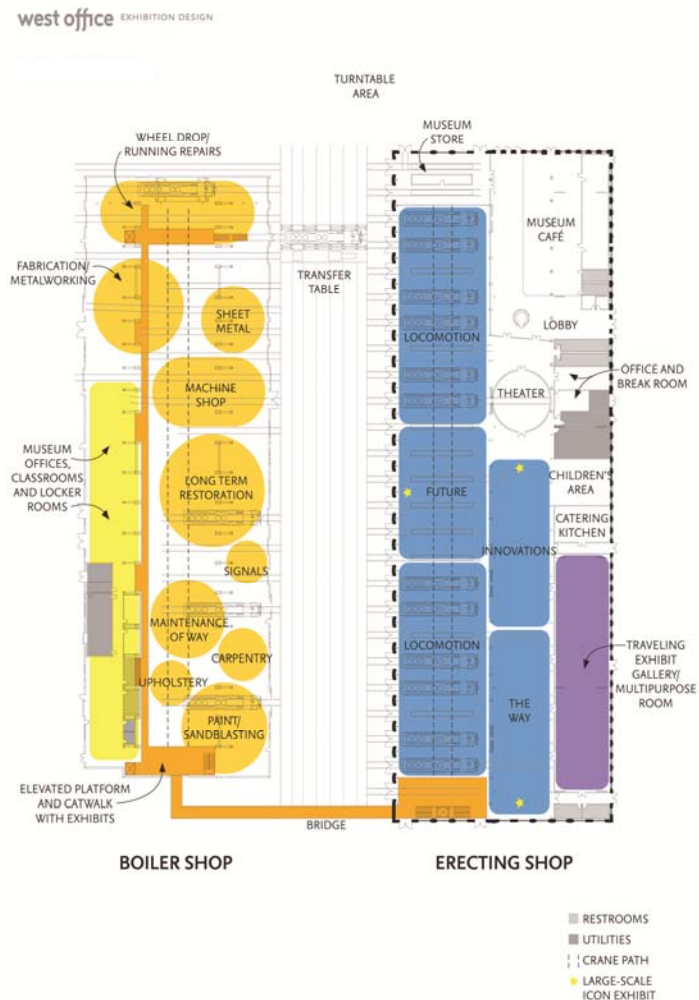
west office EXHIBITION DESIGN

TURNTABLE AREA

WHEEL DROP/ RUNNING REPAIRS

MUSEUM STORE

MUSEUM CAFÉ

FABRICATION/ METALWORKING

TRANSFER TABLE

SHEET METAL

LOCOMOTION

LOBBY

OFFICE AND BREAK ROOM

MACHINE SHOP

THEATER

MUSEUM OFFICES, CLASSROOMS AND LOCKER ROOMS

LONG TERM RESTORATION

FUTURE

CHILDREN'S AREA

CATERING KITCHEN

INNOVATIONS

SIGNALS

MAINTENANCE OF WAY

CARPENTRY

LOCOMOTION

TRAVELING EXHIBIT GALLERY/ MULTIPURPOSE ROOM

UPHOLSTERY

THE WAY

PAINT/ SANDBLASTING

ELEVATED PLATFORM AND CATWALK WITH EXHIBITS

BRIDGE

BOILER SHOP

ERECTING SHOP

RESTROOMS
UTILITIES
CRANE PATH
LARGE-SCALE ICON EXHIBIT